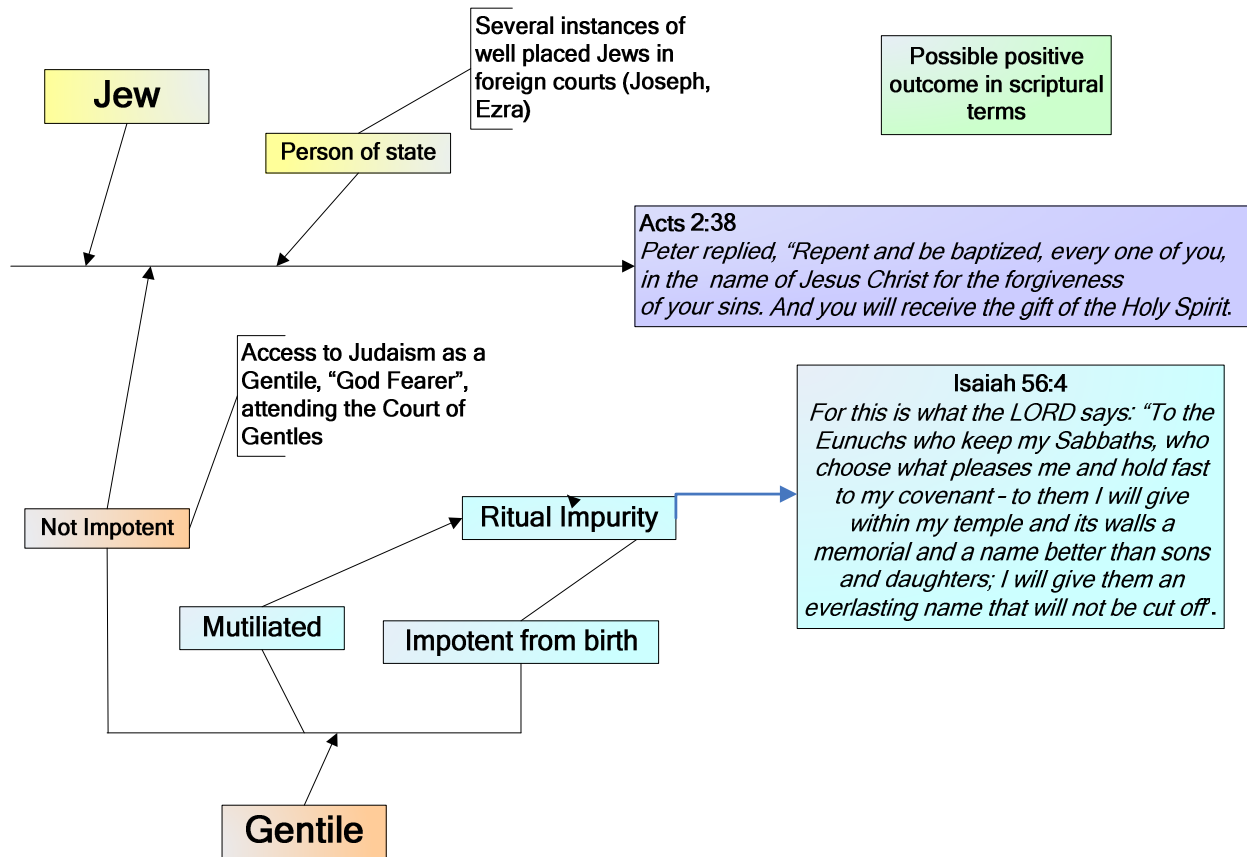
Jew

Several instances of well placed Jews in foreign courts (Joseph, Ezra)

Possible positive outcome in scriptural terms

Person of state

Acts 2:38
Peter replied, “Repent and be baptized, every one of you, in the name of Jesus Christ for the forgiveness of your sins. And you will receive the gift of the Holy Spirit.

Access to Judaism as a Gentile, “God Fearer”, attending the Court of Gentles

Isaiah 56:4
For this is what the LORD says: “To the Eunuchs who keep my Sabbaths, who choose what pleases me and hold fast to my covenant – to them I will give within my temple and its walls a memorial and a name better than sons and daughters; I will give them an everlasting name that will not be cut off”.

Not Impotent

Ritual Impurity

Mutiliated

Impotent from birth

Gentile